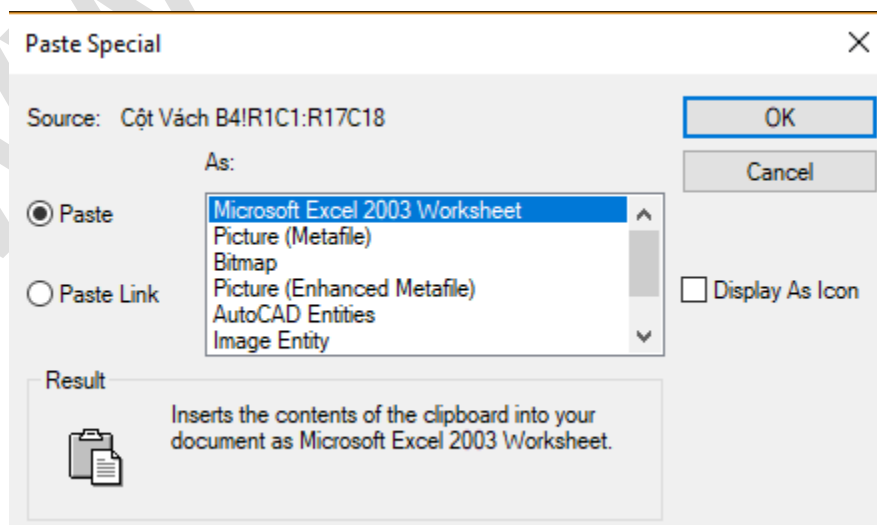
Paste Special

×

Source: Cột Vách B4!R1C1:R17C18

OK

Cancel

As:

Paste

Paste Link

Microsoft Excel 2003 Worksheet
Picture (Metafile)
Bitmap
Picture (Enhanced Metafile)
AutoCAD Entities
Image Entity

Display As Icon

Result

Inserts the contents of the clipboard into your document as Microsoft Excel 2003 Worksheet.